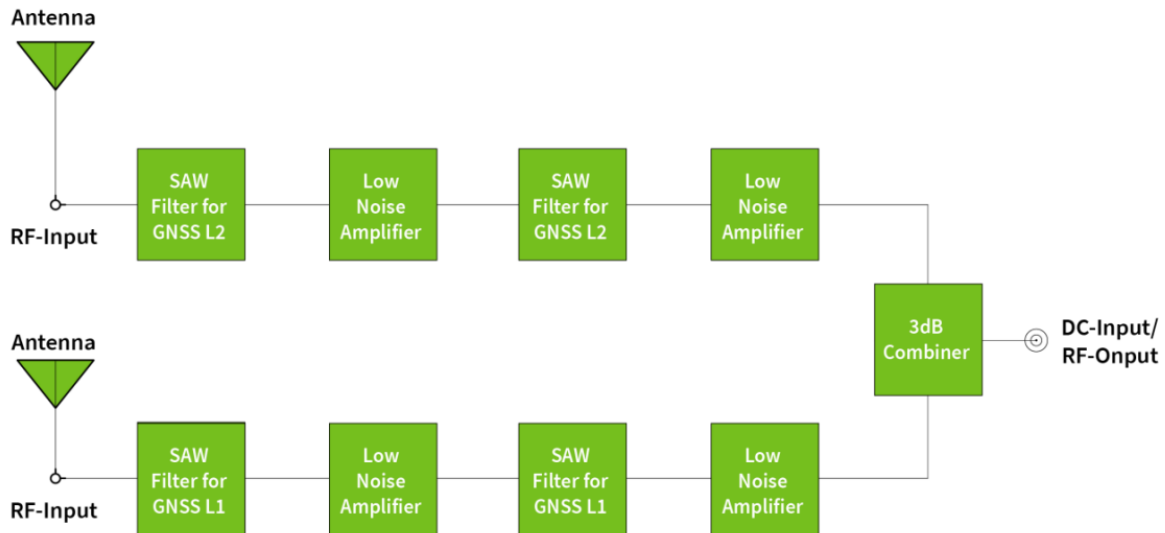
Antenna

RF-Input

SAW Filter for GNSS L2

Low Noise Amplifier

SAW Filter for GNSS L2

Low Noise Amplifier

3dB Combiner

DC-Input/ RF-Onput

Antenna

RF-Input

SAW Filter for GNSS L1

Low Noise Amplifier

SAW Filter for GNSS L1

Low Noise Amplifier